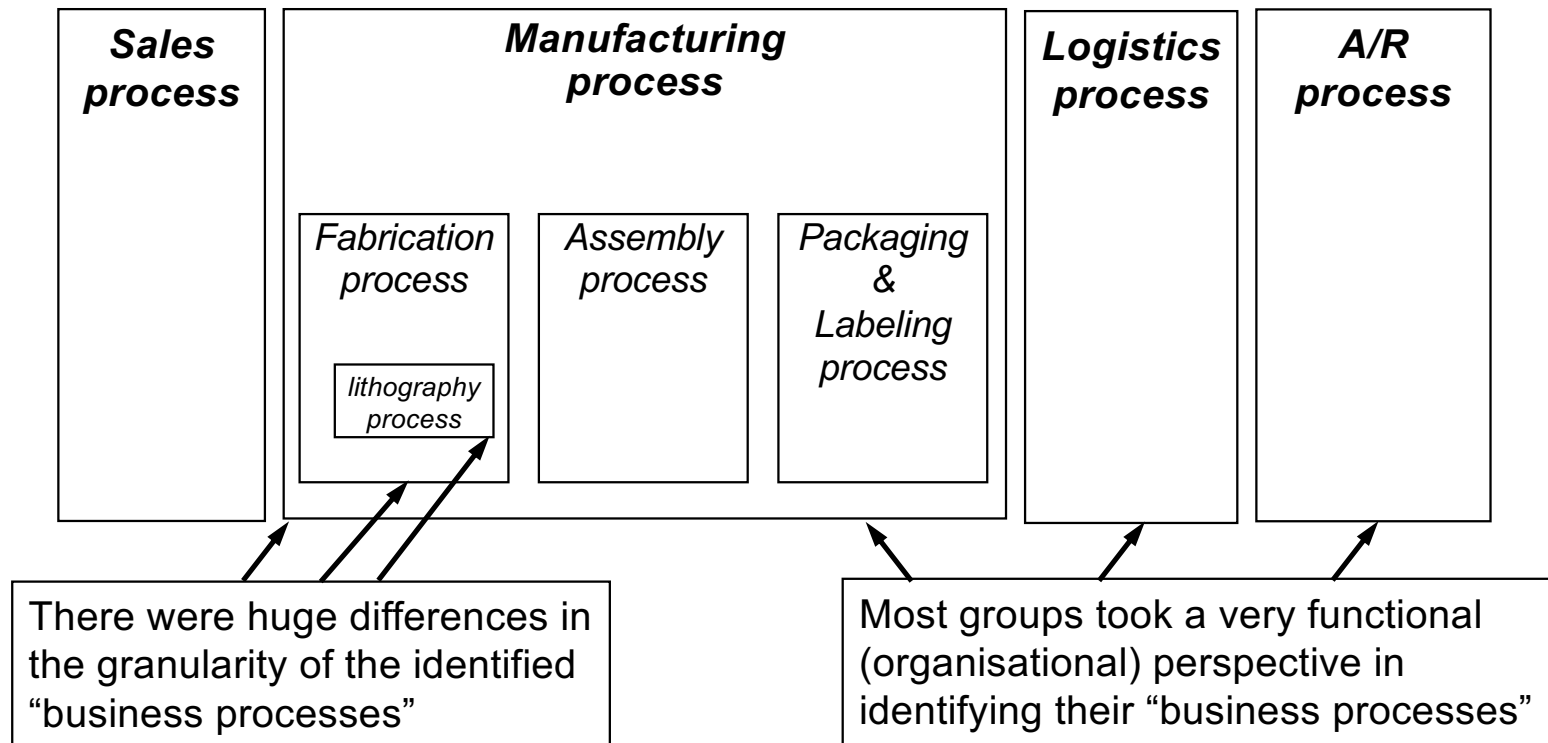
Sales process

Manufacturing process

Fabrication process

lithography process

Assembly process

Packaging & Labeling process

Logistics process

A/R process

There were huge differences in the granularity of the identified “business processes”

Most groups took a very functional (organisational) perspective in identifying their “business processes”